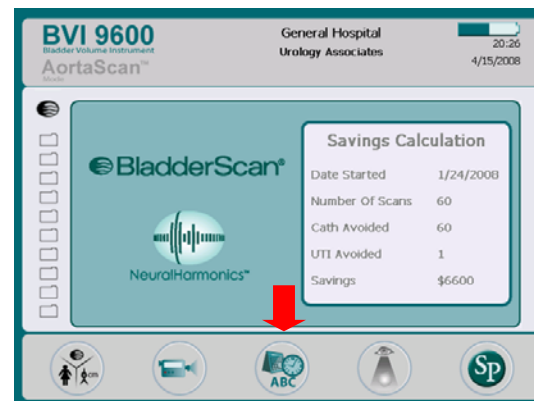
BVI 9600
Bladder Volume Instrument
AortaScan™
Mode

General Hospital
Urology Associates

20:26
4/15/2008

BladderScan®

NeuralHarmonics™

Savings Calculation

| | |
|---|---|
| Date Started | 1/24/2008 |
| Number Of Scans | 60 |
| Cath Avoided | 60 |
| UTI Avoided | 1 |
| Savings | $6600 |

cm

ABC

Sp